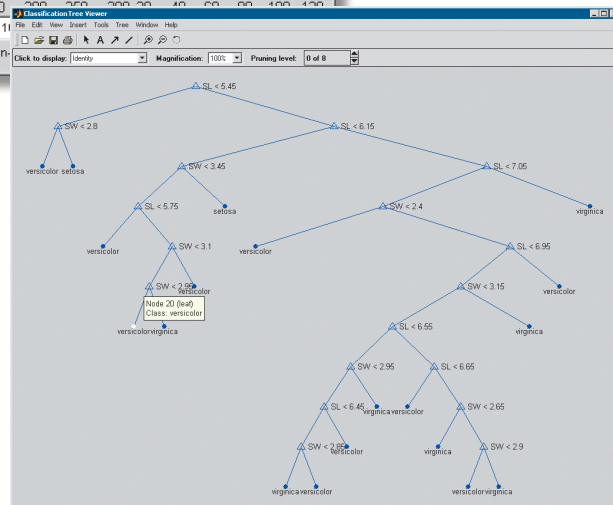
Classification Tree Viewer

File Edit View Insert Tools Tree Window Help

Click to display: Identity Magnification: 100% Pruning level: 0 of 8

SL < 5.45
SW < 2.8
SL < 6.15
versicolor setosa
SW < 3.45
SL < 7.05
SL < 5.75
setosa
SW < 2.4
virginica
versicolor
SW < 3.1
versicolor
SL < 6.95
SW < 2.95
versicolor
SW < 3.15
versicolor
Node 20 (leaf)
Class: versicolor
versicolor virginica
SL < 6.55
virginica
SW < 2.95
SL < 6.65
SL < 6.45
virginica versicolor
SW < 2.65
SW < 2.85
versicolor
virginica
SW < 2.9
virginica versicolor
versicolor virginica